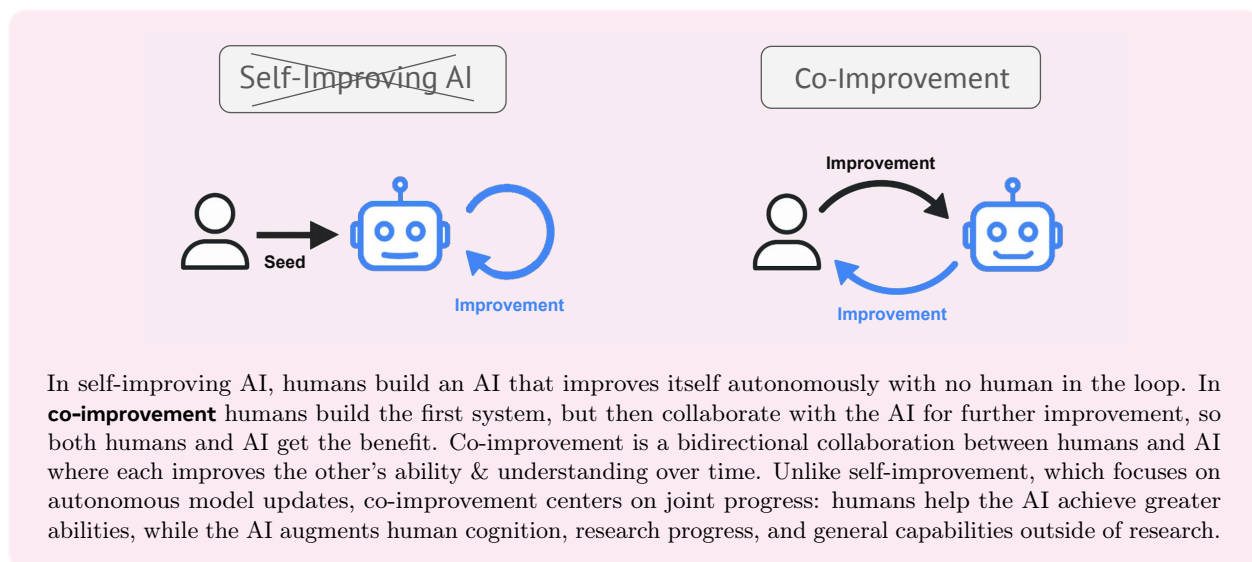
Self-Improving AI

Co-Improvement

Seed

Improvement

Improvement

Improvement

In self-improving AI, humans build an AI that improves itself autonomously with no human in the loop. In **co-improvement** humans build the first system, but then collaborate with the AI for further improvement, so both humans and AI get the benefit. Co-improvement is a bidirectional collaboration between humans and AI where each improves the other's ability & understanding over time. Unlike self-improvement, which focuses on autonomous model updates, co-improvement centers on joint progress: humans help the AI achieve greater abilities, while the AI augments human cognition, research progress, and general capabilities outside of research.